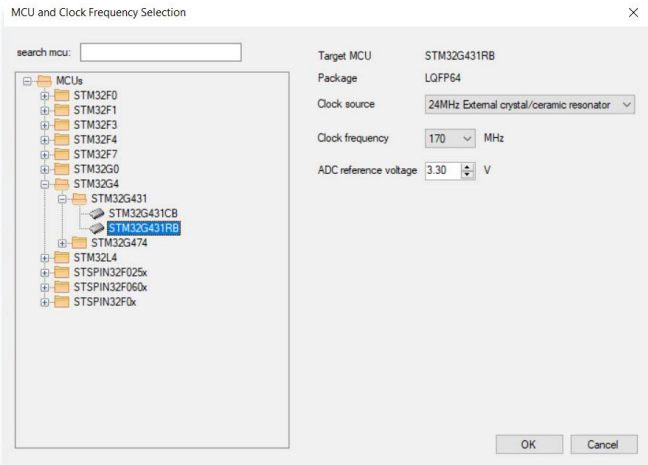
MCU and Clock Frequency Selection

×

search mcu:

MCUs
STM32F0
STM32F1
STM32F3
STM32F4
STM32F7
STM32G0
STM32G4
STM32G431
STM32G431CB
STM32G431RB
STM32G474
STM32L4
STSPIN32F025x
STSPIN32F060x
STSPIN32F0x

Target MCU STM32G431RB

Package LQFP64

Clock source 24MHz External crystal/ceramic resonator

Clock frequency 170 MHz

ADC reference voltage 3.30 V

OK

Cancel